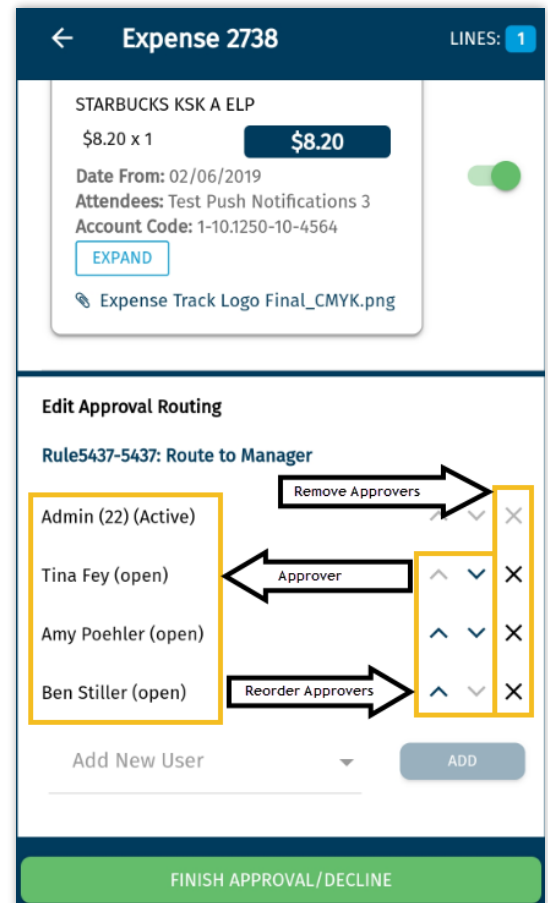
Expense 2738

LINES: 1

STARBUCKS KSK A ELP

$8.20 x 1

$8.20

Date From: 02/06/2019

Attendees: Test Push Notifications 3

Account Code: 1-10.1250-10-4564

EXPAND

Expense Track Logo Final_CMYK.png

Edit Approval Routing

Rule5437-5437: Route to Manager

Remove Approvers

Admin (22) (Active)

Tina Fey (open)

Approver

Amy Poehler (open)

Ben Stiller (open)

Reorder Approvers

Add New User

ADD

FINISH APPROVAL/DECLINE